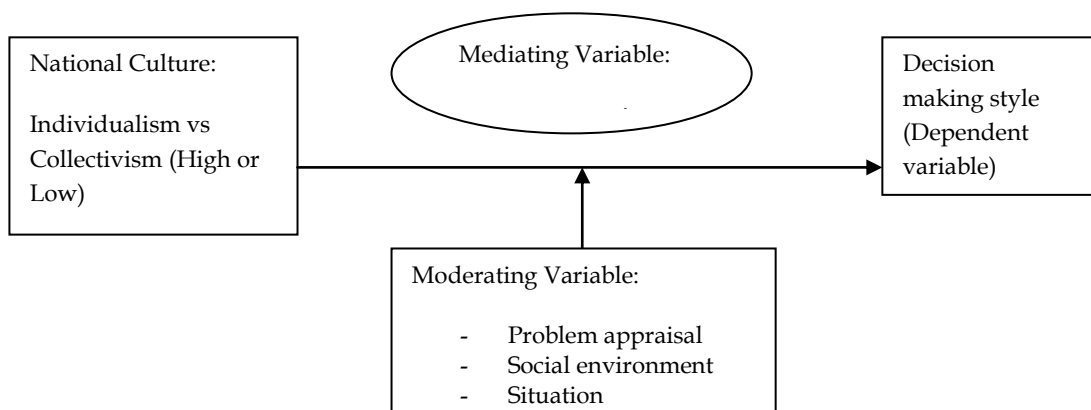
National Culture:

Individualism vs Collectivism (High or Low)

Mediating Variable:

Decision making style (Dependent variable)

Moderating Variable:

- Problem appraisal
- Social environment
- Situation